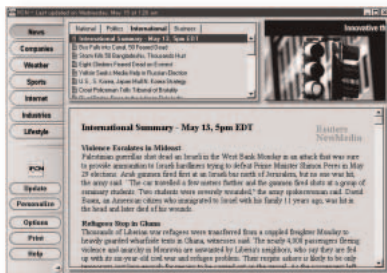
PCN - Last updated on Wednesday, May 15 at 1:28 am

News
Companies
Weather
Sports
Internet
Industries
Lifestyle

PCN

Update
Personalize
Options
Print
Help

National | Politics | International | Business

International Summary - May 13, 5pm EDT
Bus Falls into Canal, 50 Feared Dead
Storm Kills 98 Bangladeshis, Thousands Hurt
Eight Soldiers Feared Dead in Ecuador
Yeltsin Seeks Media Help in Russian Election
U. S. - S. Korea, Japan Hold N. Korea Strategy
Great Policeman Tells Tribunal of Brutality

Innovative th

International Summary - May 13, 5pm EDT

Reuters NewMedia

Violence Escalates in Mideast
Palestinian guerrillas shot dead an Israeli in the West Bank Monday in an attack that was sure to provide ammunition to Israeli hardliners trying to defeat Prime Minister Shimon Peres in May 29 elections. Arab gunmen fired first at an Israeli bus north of Jerusalem, but no one was hit, the army said. "The car travelled a few meters further and the gunmen fired shots at a group of seminary students. Two students were severely wounded," the army spokeswoman said. David Boim, an American citizen who immigrated to Israel with his family 11 years ago, was hit in the head and later died of his wounds.

Refugees Stop in Ghana
Thousands of Liberian war refugees were transferred from a crippled freighter Monday to a heavily guarded wharfside tent in Ghana, witnesses said. The nearly 4,000 passengers fleeing violence and anarchy in Monrovia are unwanted by Liberia's neighbors, who say they are fed up with its six-year-old civil war and refugee problem. Their respite ashore is likely to be only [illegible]